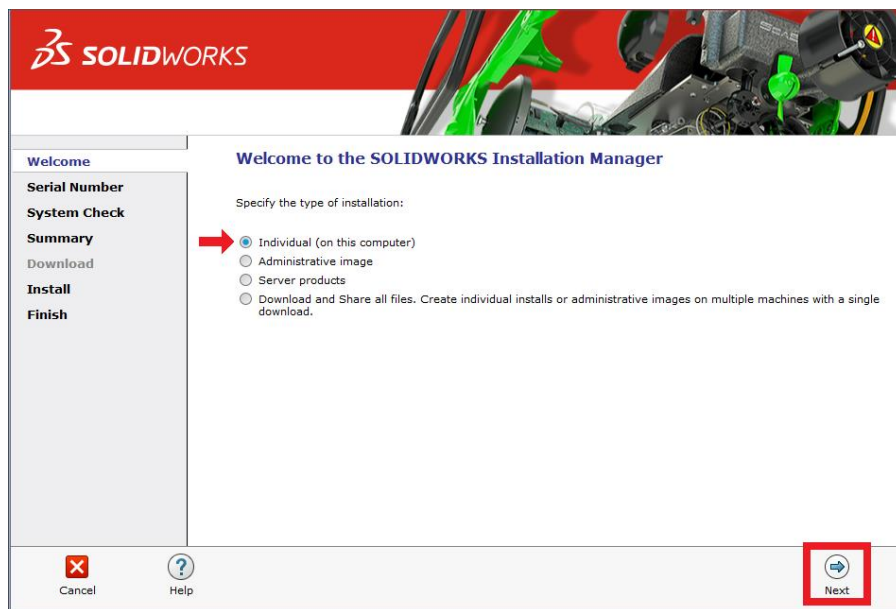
3S SOLIDWORKS

Welcome
Serial Number
System Check
Summary
Download
Install
Finish

Welcome to the SOLIDWORKS Installation Manager

Specify the type of installation:

Individual (on this computer)
Administrative image
Server products
Download and Share all files. Create individual installs or administrative images on multiple machines with a single download.

Cancel
Help
Next